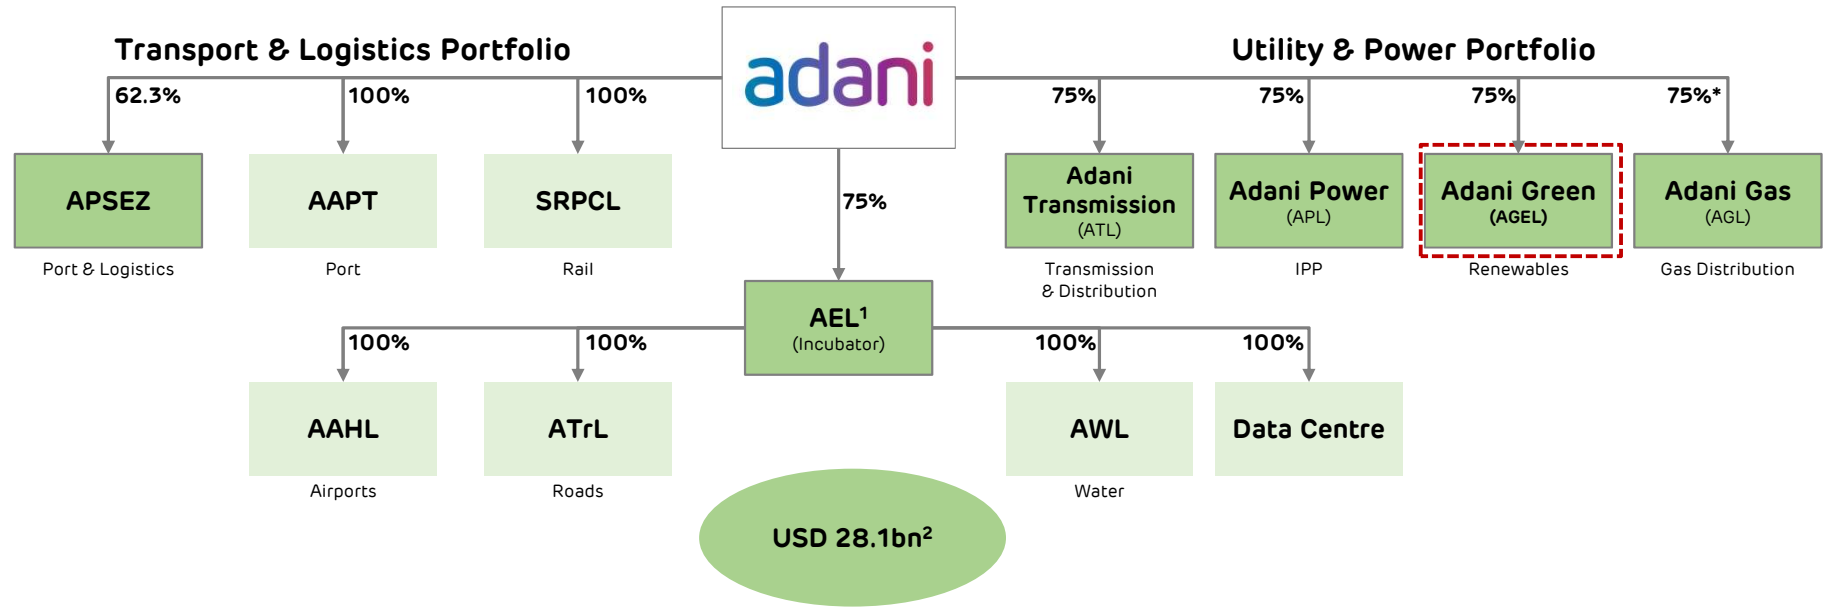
Transport & Logistics Portfolio

adani

Utility & Power Portfolio

62.3%

100%

100%

75%

75%

75%

75%*

APSEZ

Port & Logistics

AAPT

Port

SRPCL

Rail

75%

Adani Transmission (ATL)

Transmission & Distribution

Adani Power (APL)

IPP

Adani Green (AGEL)

Renewables

Adani Gas (AGL)

Gas Distribution

AEL$^1$ (Incubator)

100%

100%

100%

100%

AAHL

Airports

ATrL

Roads

AWL

Water

Data Centre

USD 28.1bn$^2$